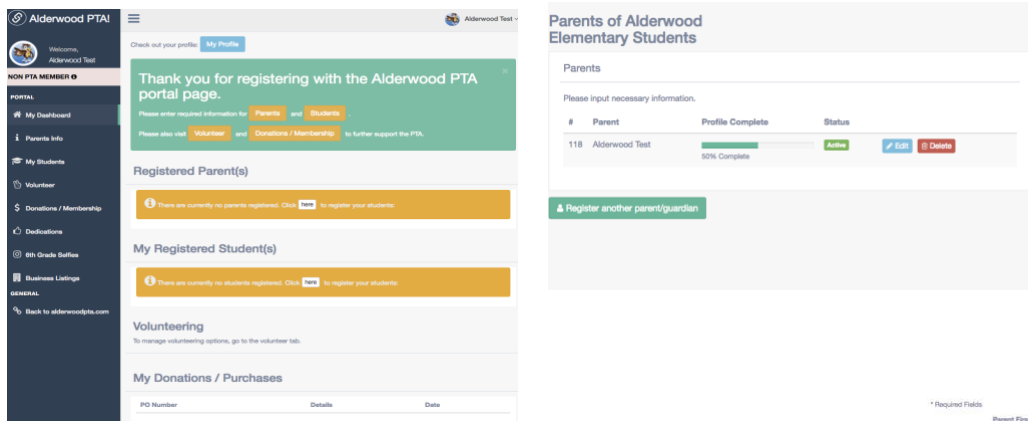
Alderwood PTA!

Welcome, Alderwood Test

NON PTA MEMBER

PORTAL

My Dashboard

Parents Info

My Students

Volunteer

Donations / Membership

Dedications

6th Grade Selfies

Business Listings

GENERAL

Back to alderwoodpta.com

Alderwood Test

Check out your profile: My Profile

Thank you for registering with the Alderwood PTA portal page.

Please enter required information for Parents and Students.

Please also visit Volunteer and Donations / Membership to further support the PTA.

Registered Parent(s)

There are currently no parents registered. Click here to register your students

My Registered Student(s)

There are currently no students registered. Click here to register your students

Volunteering

To manage volunteering options, go to the volunteer tab.

My Donations / Purchases

| PO Number | Details | Date |
|---|---|---|

Parents of Alderwood Elementary Students

Parents

Please input necessary information.

| # | Parent | Profile Complete | Status | |
|---|---|---|---|---|
| 118 | Alderwood Test | 50% Complete | Active | Edit Delete |

Register another parent/guardian

* Required Fields

Parent Fir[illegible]